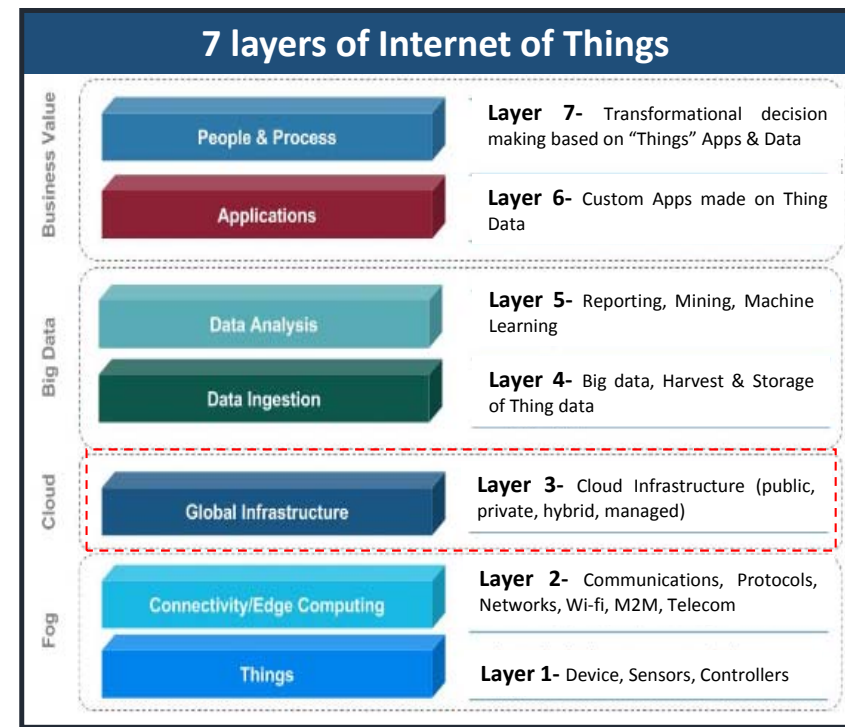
7 layers of Internet of Things

Business Value

People & Process

Layer 7- Transformational decision making based on "Things" Apps & Data

Applications

Layer 6- Custom Apps made on Thing Data

Big Data

Data Analysis

Layer 5- Reporting, Mining, Machine Learning

Data Ingestion

Layer 4- Big data, Harvest & Storage of Thing data

Cloud

Global Infrastructure

Layer 3- Cloud Infrastructure (public, private, hybrid, managed)

Fog

Connectivity/Edge Computing

Layer 2- Communications, Protocols, Networks, Wi-fi, M2M, Telecom

Things

Layer 1- Device, Sensors, Controllers